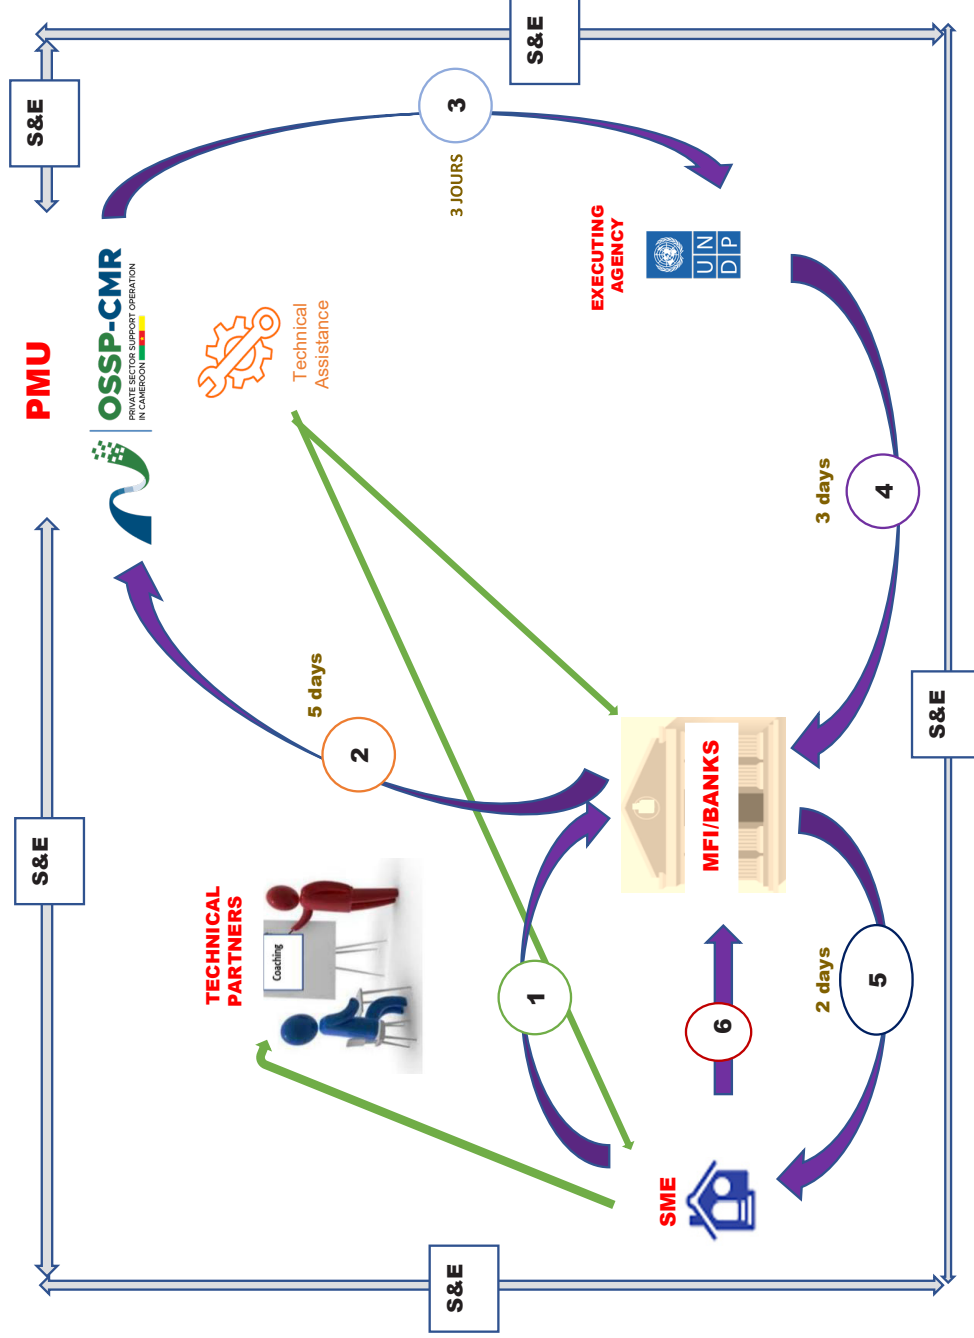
S&E

S&E

3

3 JOURS

EXECUTING AGENCY

U N D P

PMU

OSSP-CMR

PRIVATE SECTOR SUPPORT OPERATION IN CAMEROON

Technical Assistance

3 days

4

5 days

2

S&E

S&E

MFI/BANKS

TECHNICAL PARTNERS

Coaching

1

6

2 days

5

SME

S&E